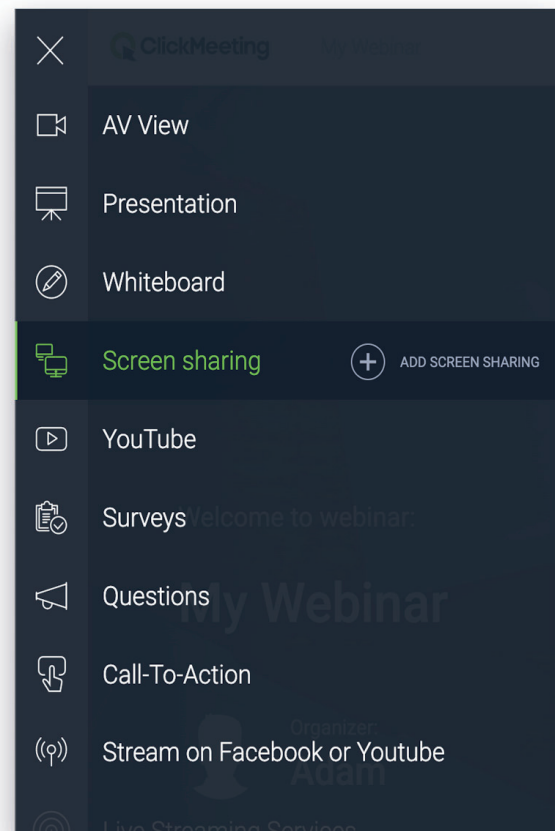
ClickMeeting My Webinar

AV View

Presentation

Whiteboard

Screen sharing

ADD SCREEN SHARING

YouTube

Surveys

Welcome to webinar:

Questions

My Webinar

Call-To-Action

Organizer:

Stream on Facebook or Youtube

Adam

Live Streaming Services